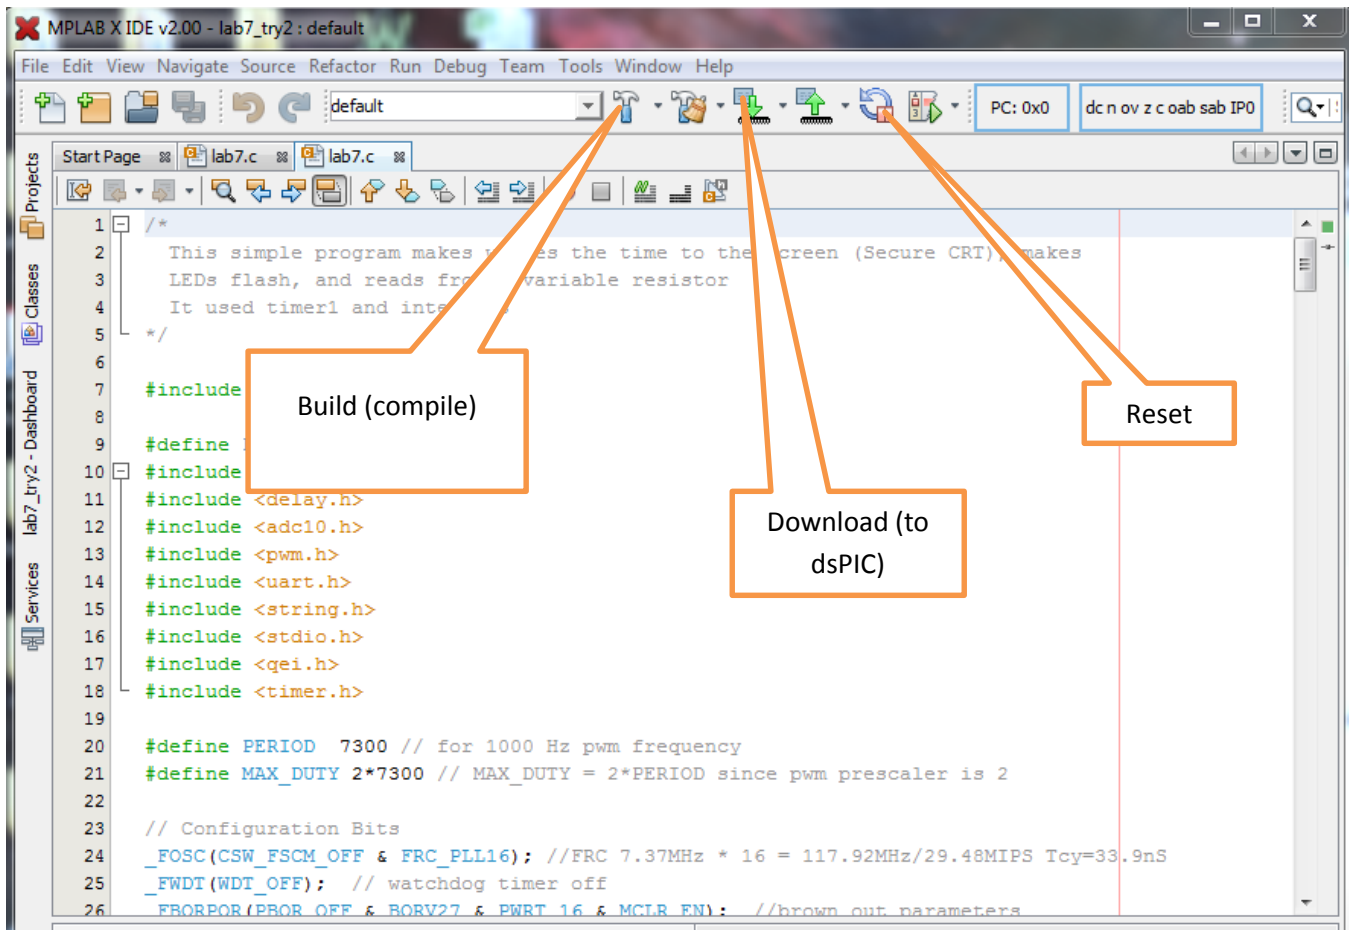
MPLAB X IDE v2.00 - lab7_try2 : default

File Edit View Navigate Source Refactor Run Debug Team Tools Window Help

default

PC: 0x0

dc n ov z c oab sab IP0

Start Page lab7.c lab7.c

Projects Classes lab7_try2 - Dashboard Services

1 /*
2 This simple program makes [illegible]es the time to the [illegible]creen (Secure CRT) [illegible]makes
3 LEDs flash, and reads fr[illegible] variable resistor
4 It used timer1 and inte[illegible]
5 */
6
7 #include
8
9 #define
10 #include
11 #include <delay.h>
12 #include <adc10.h>
13 #include <pwm.h>
14 #include <uart.h>
15 #include <string.h>
16 #include <stdio.h>
17 #include <qei.h>
18 #include <timer.h>
19
20 #define PERIOD 7300 // for 1000 Hz pwm frequency
21 #define MAX_DUTY 2*7300 // MAX_DUTY = 2*PERIOD since pwm prescaler is 2
22
23 // Configuration Bits
24 _FOSC(CSW_FSCM_OFF & FRC_PLL16); //FRC 7.37MHz * 16 = 117.92MHz/29.48MIPS Tcy=33.9nS
25 _FWDT(WDT_OFF); // watchdog timer off
26 _FBORPOR(PBOR_OFF & BORV27 & PWRT_16 & MCLR_EN); //brown out parameters

Build (compile)

Reset

Download (to dsPIC)